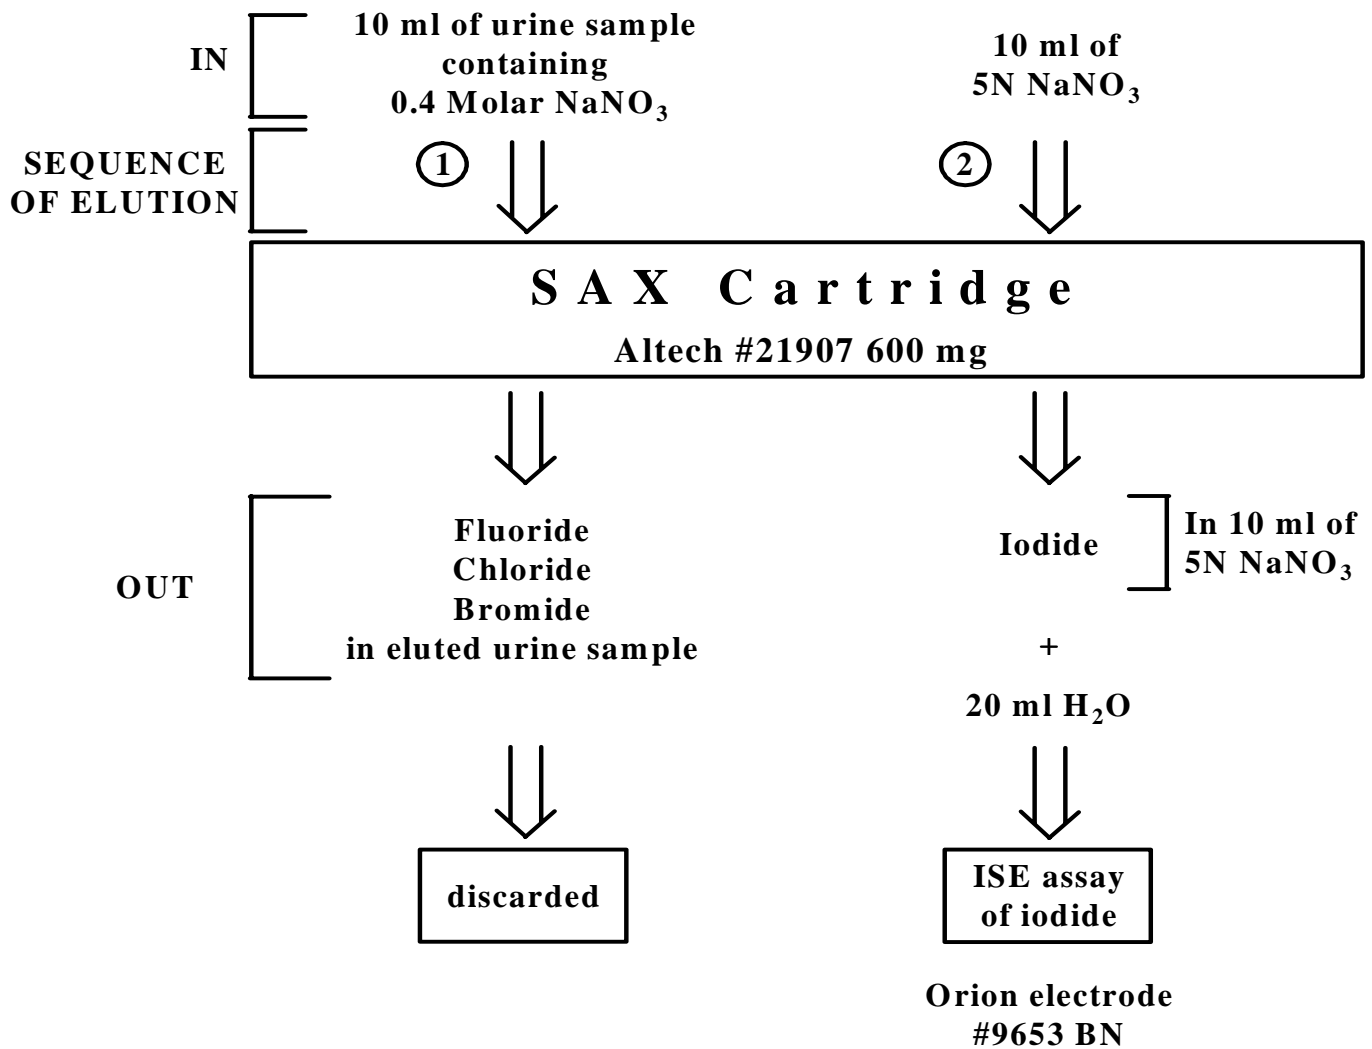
IN

10 ml of urine sample containing 0.4 Molar $NaNO_3$

10 ml of $5N\ NaNO_3$

SEQUENCE OF ELUTION

1

2

SAX Cartridge

Altech #21907 600 mg

OUT

Fluoride
Chloride
Bromide
in eluted urine sample

Iodide

In 10 ml of $5N\ NaNO_3$

+

20 ml $H_2O$

discarded

ISE assay of iodide

Orion electrode #9653 BN